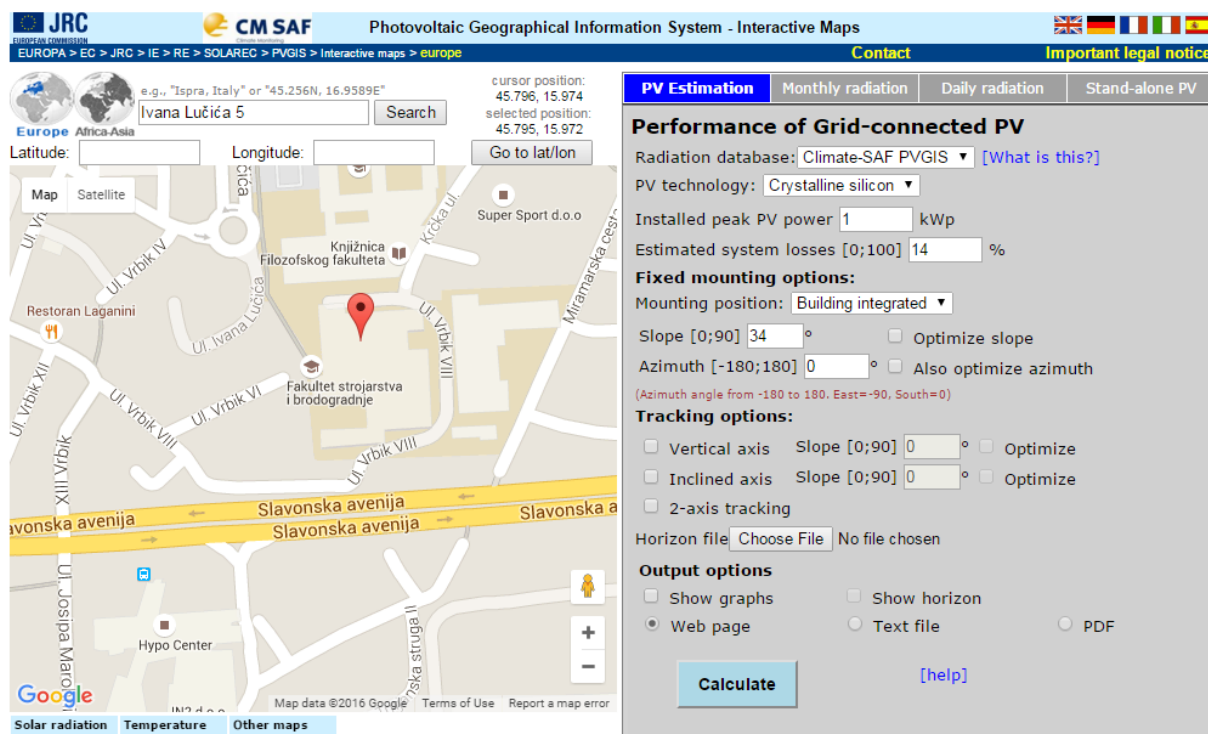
JRC EUROPEAN COMMISSION
CM SAF Climate Monitoring
Photovoltaic Geographical Information System - Interactive Maps
EUROPA > EC > JRC > IE > RE > SOLAREC > PVGIS > Interactive maps > europe
Contact
Important legal notice

Europe Africa-Asia
e.g., "Ispra, Italy" or "45.256N, 16.9589E"
Ivana Lučića 5
Search
cursor position: 45.796, 15.974
selected position: 45.795, 15.972
Latitude:
Longitude:
Go to lat/lon

Map Satellite
Ul. Vrbik IV
Ul. Vrbik
Knjižnica Filozofskog fakulteta
Krčka ul.
Super Sport d.o.o
Miramarska cesta
Restoran Laganini
Ul. Ivana Lučića
Ul. Vrbik VIII
Ul. Vrbik XII
Ul. Vrbik VI
Fakultet strojarstva i brodogradnje
Ul. Vrbik VIII
Ul. Vrbik VIII
Ul. Vrbik
XIII Vrbik
Slavonska avenija
Slavonska avenija
Slavonska avenija
Slavonska a
Ul. Josipa Marohnića
Hypo Center
Slavonska struga II
Google
Map data ©2016 Google Terms of Use Report a map error

Solar radiation Temperature Other maps

PV Estimation | Monthly radiation | Daily radiation | Stand-alone PV

Performance of Grid-connected PV
Radiation database: Climate-SAF PVGIS [What is this?]
PV technology: Crystalline silicon
Installed peak PV power 1 kWp
Estimated system losses [0;100] 14 %
Fixed mounting options:
Mounting position: Building integrated
Slope [0;90] 34 ° Optimize slope
Azimuth [-180;180] 0 ° Also optimize azimuth
(Azimuth angle from -180 to 180. East=-90, South=0)
Tracking options:
Vertical axis Slope [0;90] 0 ° Optimize
Inclined axis Slope [0;90] 0 ° Optimize
2-axis tracking
Horizon file Choose File No file chosen
Output options
Show graphs Show horizon
Web page Text file PDF
Calculate
[help]